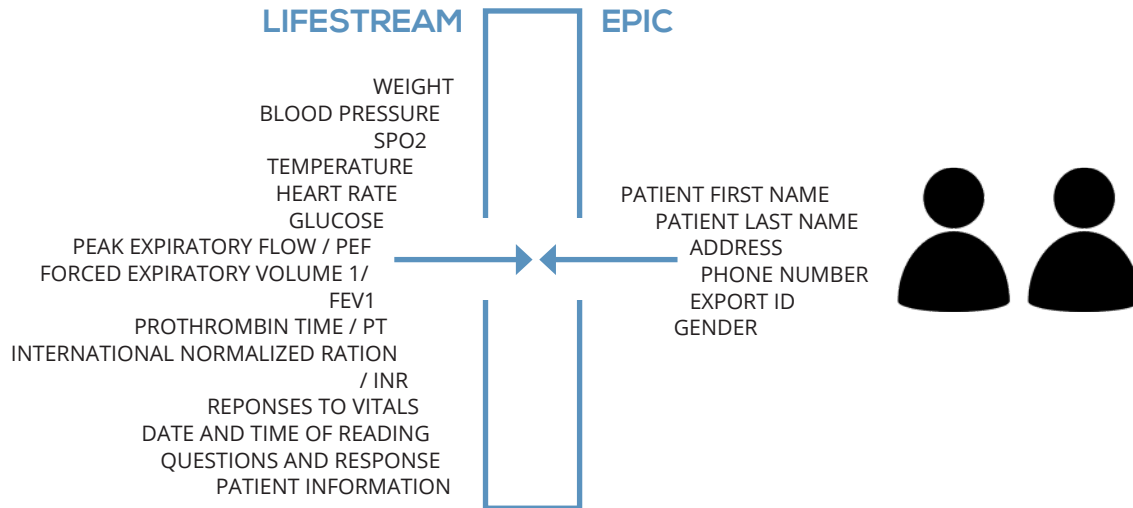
LIFESTREAM

EPIC

WEIGHT
BLOOD PRESSURE
SPO2
TEMPERATURE
HEART RATE
GLUCOSE
PEAK EXPIRATORY FLOW / PEF
FORCED EXPIRATORY VOLUME 1/ FEV1
PROTHROMBIN TIME / PT
INTERNATIONAL NORMALIZED RATION / INR
REPONSES TO VITALS
DATE AND TIME OF READING
QUESTIONS AND RESPONSE
PATIENT INFORMATION

PATIENT FIRST NAME
PATIENT LAST NAME
ADDRESS
PHONE NUMBER
EXPORT ID
GENDER